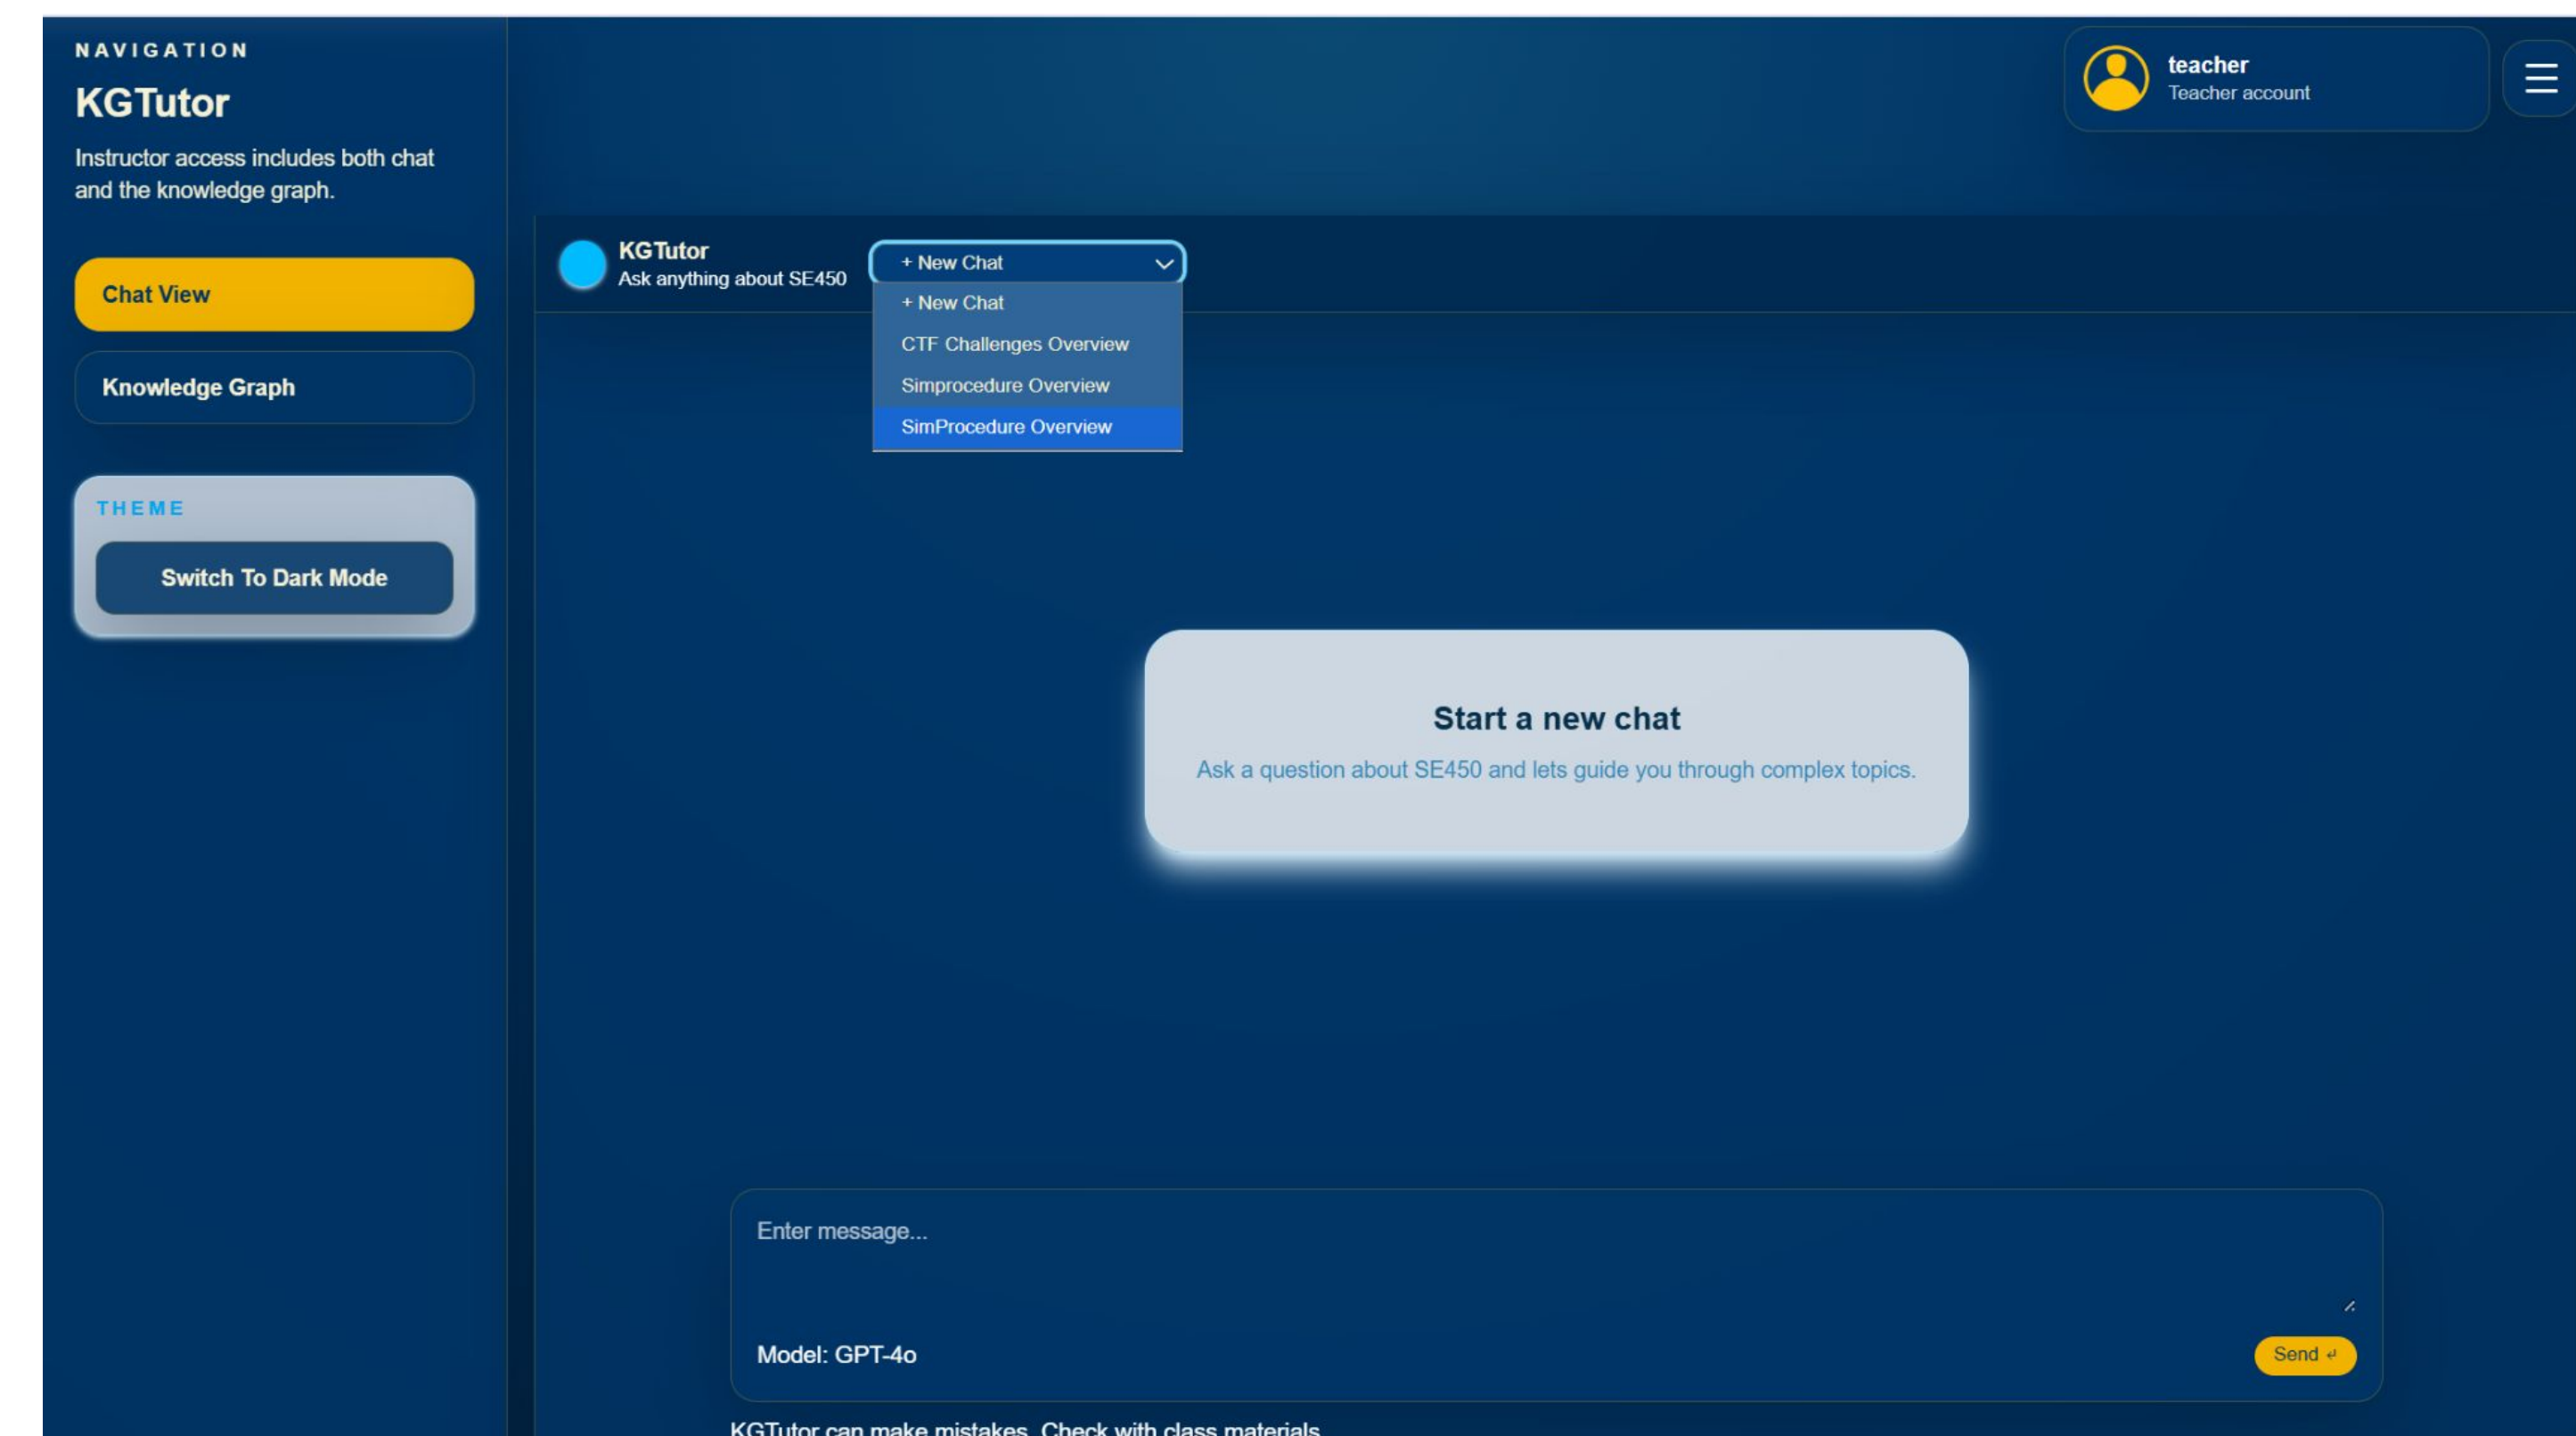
NAVIGATION

KGTutor

Instructor access includes both chat and the knowledge graph.

Chat View

Knowledge Graph

THEME

Switch To Dark Mode

teacher
Teacher account

KGTutor
Ask anything about SE450

+ New Chat

+ New Chat
CTF Challenges Overview
Simprocedure Overview
SimProcedure Overview

Start a new chat

Ask a question about SE450 and lets guide you through complex topics.

Enter message...

Model: GPT-4o

Send ↵

KGTutor can make mistakes. Check with class materials